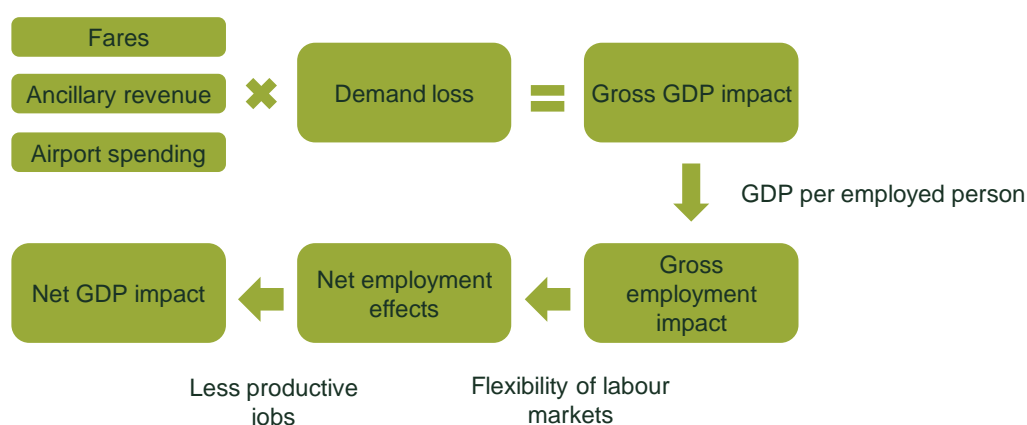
Fares

Ancillary revenue

Airport spending

Demand loss

Gross GDP impact

GDP per employed person

Gross employment impact

Net employment effects

Net GDP impact

Less productive jobs

Flexibility of labour markets